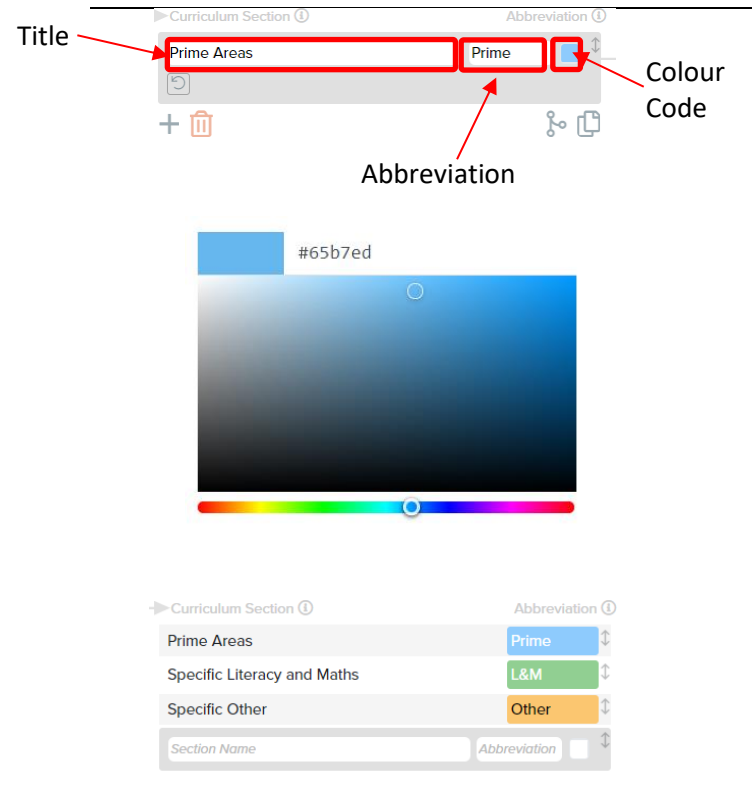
Curriculum Section ⓘ
Abbreviation ⓘ

Title

Prime Areas

Prime

Colour Code

Abbreviation

#65b7ed

Curriculum Section ⓘ
Abbreviation ⓘ

| | |
|---|---|
| Prime Areas | Prime |
| Specific Literacy and Maths | L&M |
| Specific Other | Other |
| Section Name | Abbreviation |